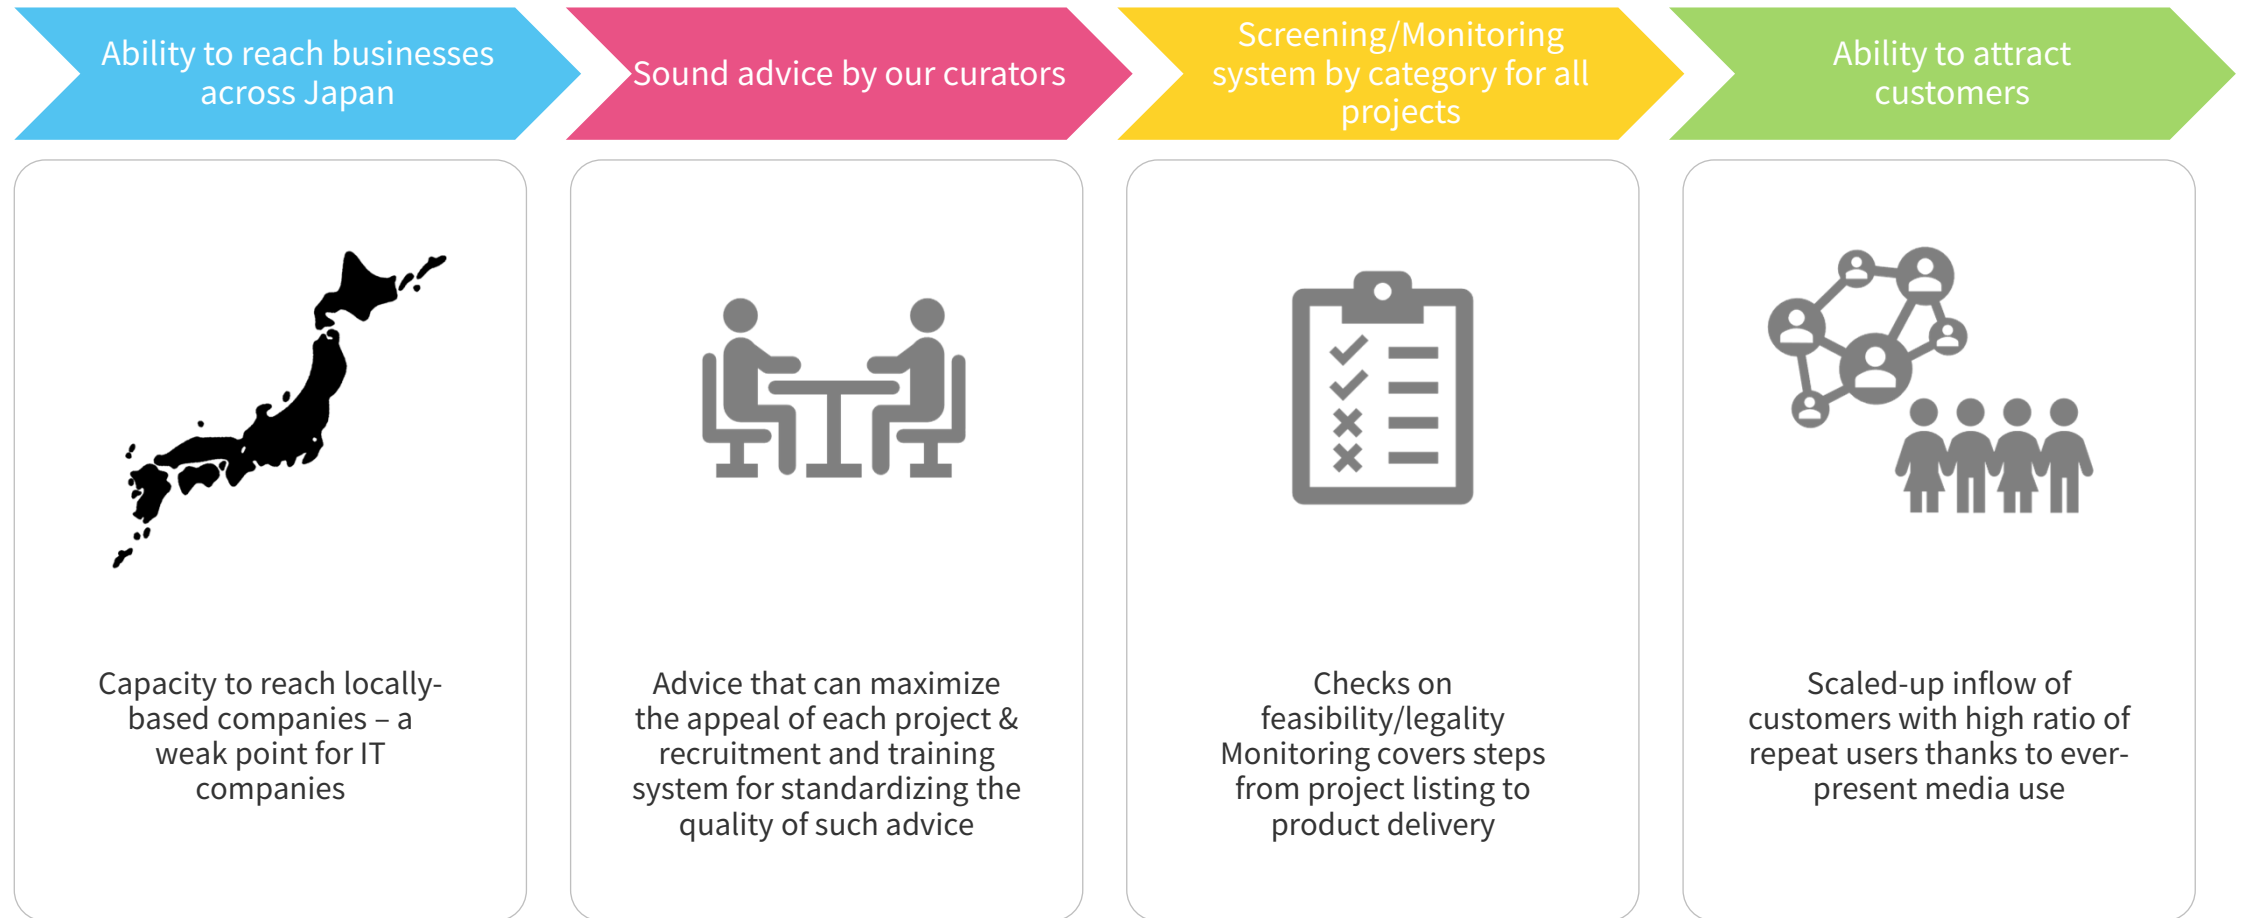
Ability to reach businesses across Japan

Sound advice by our curators

Screening/Monitoring system by category for all projects

Ability to attract customers

Capacity to reach locally-based companies – a weak point for IT companies

Advice that can maximize the appeal of each project & recruitment and training system for standardizing the quality of such advice

Checks on feasibility/legality Monitoring covers steps from project listing to product delivery

Scaled-up inflow of customers with high ratio of repeat users thanks to ever-present media use